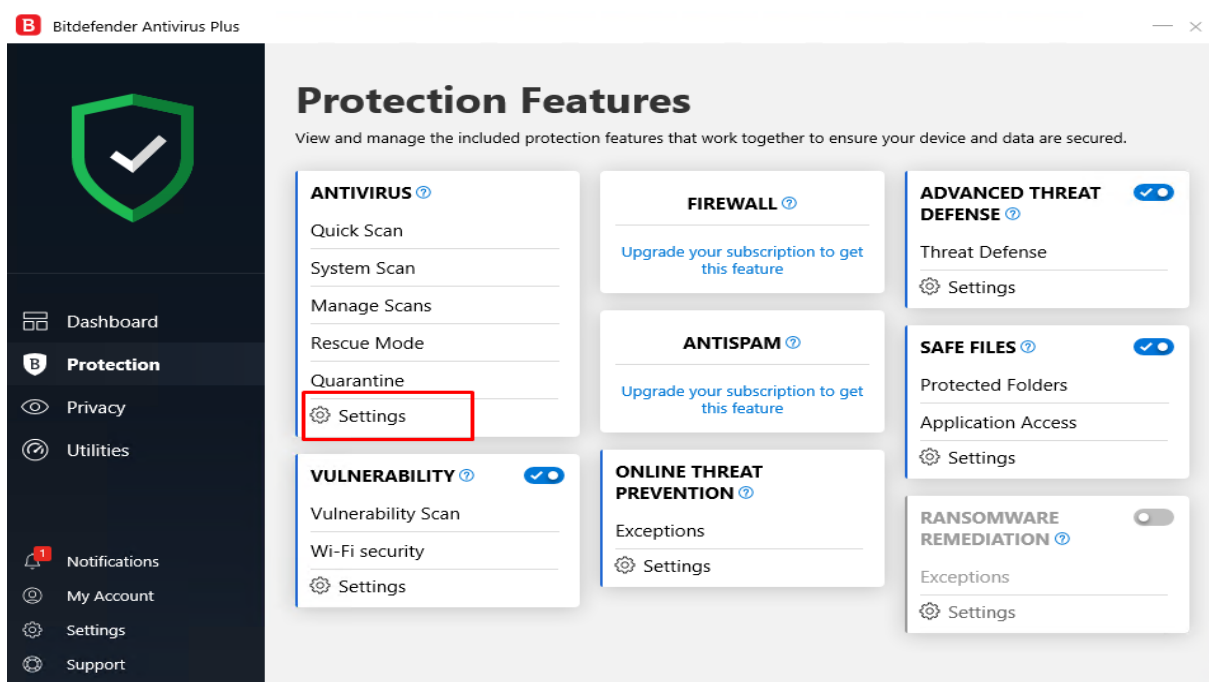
B Bitdefender Antivirus Plus

Dashboard
Protection
Privacy
Utilities

1
Notifications
My Account
Settings
Support

Protection Features

View and manage the included protection features that work together to ensure your device and data are secured.

ANTIVIRUS
Quick Scan
System Scan
Manage Scans
Rescue Mode
Quarantine
Settings

VULNERABILITY
Vulnerability Scan
Wi-Fi security
Settings

FIREWALL
Upgrade your subscription to get this feature

ANTISPAM
Upgrade your subscription to get this feature

ONLINE THREAT PREVENTION
Exceptions
Settings

ADVANCED THREAT DEFENSE
Threat Defense
Settings

SAFE FILES
Protected Folders
Application Access
Settings

RANSOMWARE REMEDIATION
Exceptions
Settings